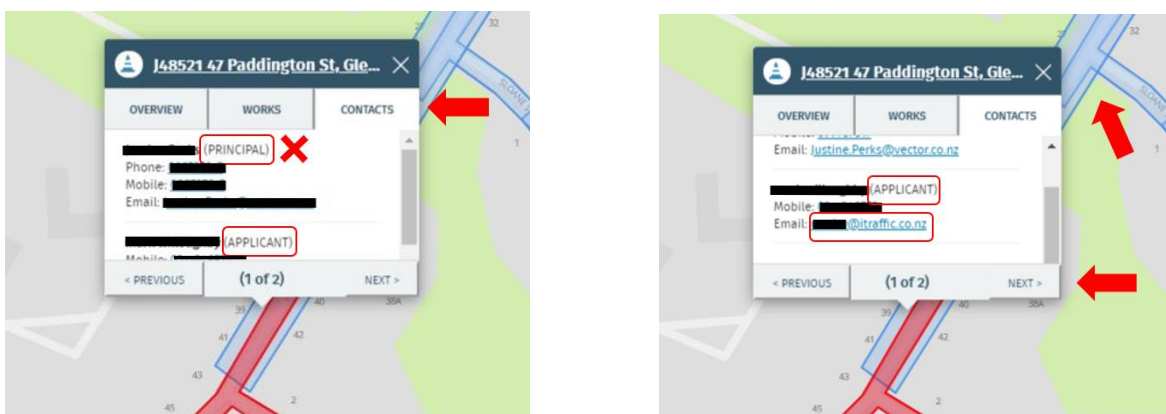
J48521 47 Paddington St, Gle...

OVERVIEW
WORKS
CONTACTS

(PRINCIPAL)
Phone:
Mobile:
Email:

(APPLICANT)
Mobile:

< PREVIOUS
(1 of 2)
NEXT >

32
1
40
38A
39
41
42
43
45
2

J48521 47 Paddington St, Gle...

OVERVIEW
WORKS
CONTACTS

Email: Justine.Perks@vector.co.nz

(APPLICANT)
Mobile:
Email: @itraffic.co.nz

< PREVIOUS
(1 of 2)
NEXT >

32
1
40
38A
39
41
42
43
45
2